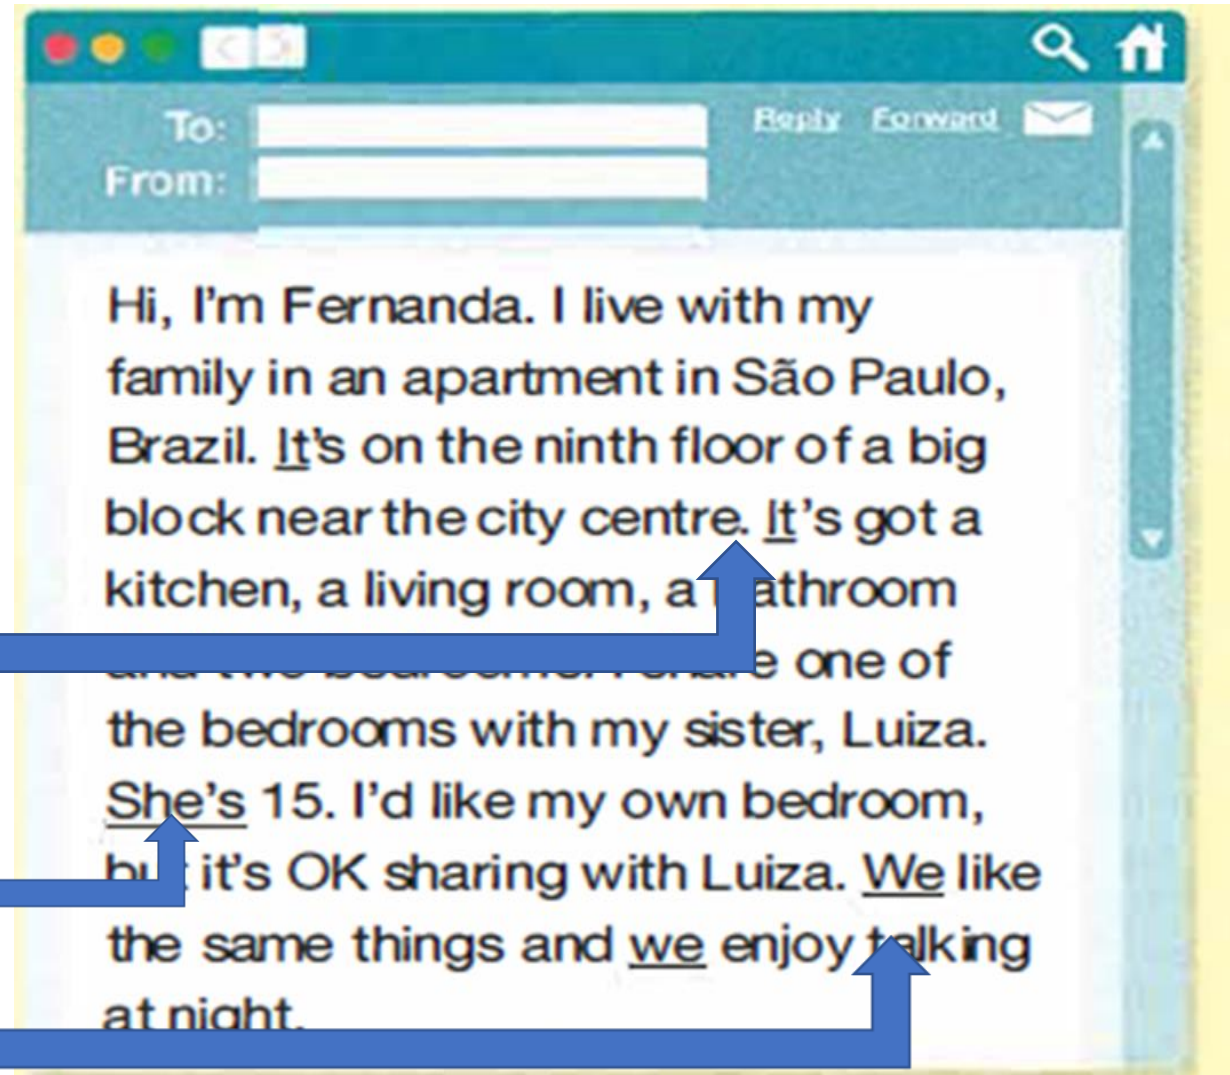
To:
From:
Reply Forward

Hi, I'm Fernanda. I live with my family in an apartment in São Paulo, Brazil. It's on the ninth floor of a big block near the city centre. It's got a kitchen, a living room, a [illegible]athroom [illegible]e one of the bedrooms with my sister, Luiza. She's 15. I'd like my own bedroom, bu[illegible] it's OK sharing with Luiza. We like the same things and we enjoy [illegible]lking at night.